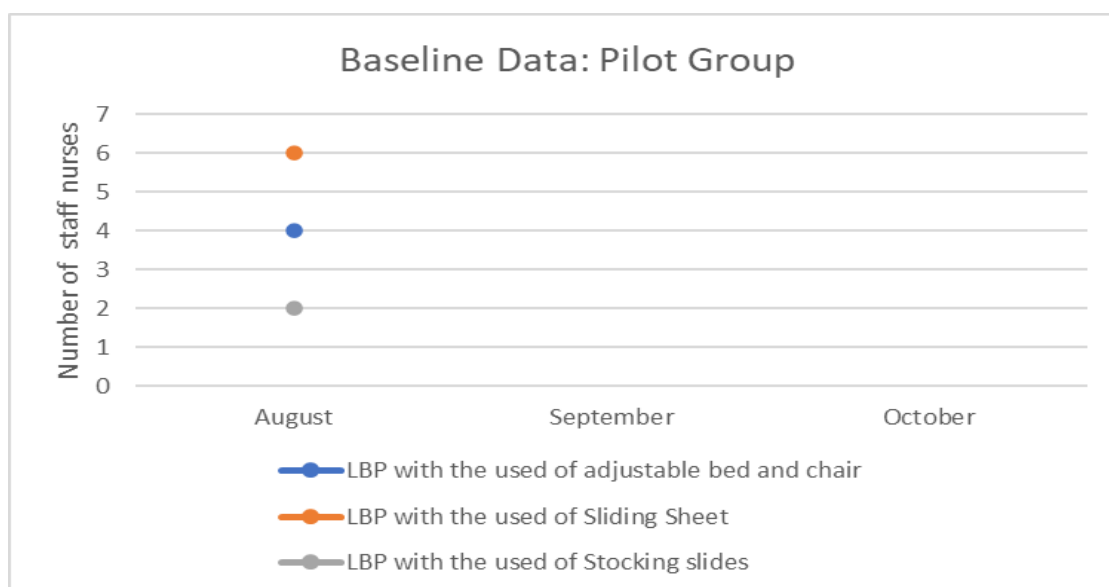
Baseline Data: Pilot Group

Number of staff nurses

7
6
5
4
3
2
1
0

August
September
October

LBP with the used of adjustable bed and chair
LBP with the used of Sliding Sheet
LBP with the used of Stocking slides